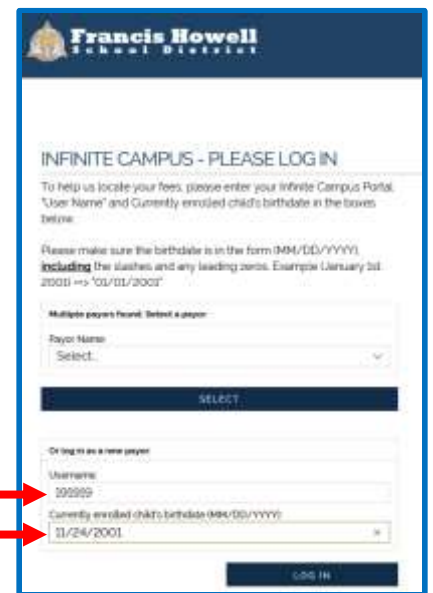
Francis Howell
School District

INFINITE CAMPUS - PLEASE LOG IN

To help us locate your fees, please enter your Infinite Campus Portal "User Name" and Currently enrolled child's birthdate in the boxes below.

Please make sure the birthdate is in the form (MM/DD/YYYY), **including** the slashes and any leading zeros. Example (January 1st 2001) => "01/01/2001"

Multiple payors found: Select a payor

Payor Name:
Select...

SELECT

Or log in as a new payor

Username:
999999

Currently enrolled child's birthdate (MM/DD/YYYY):
11/24/2001

LOG IN